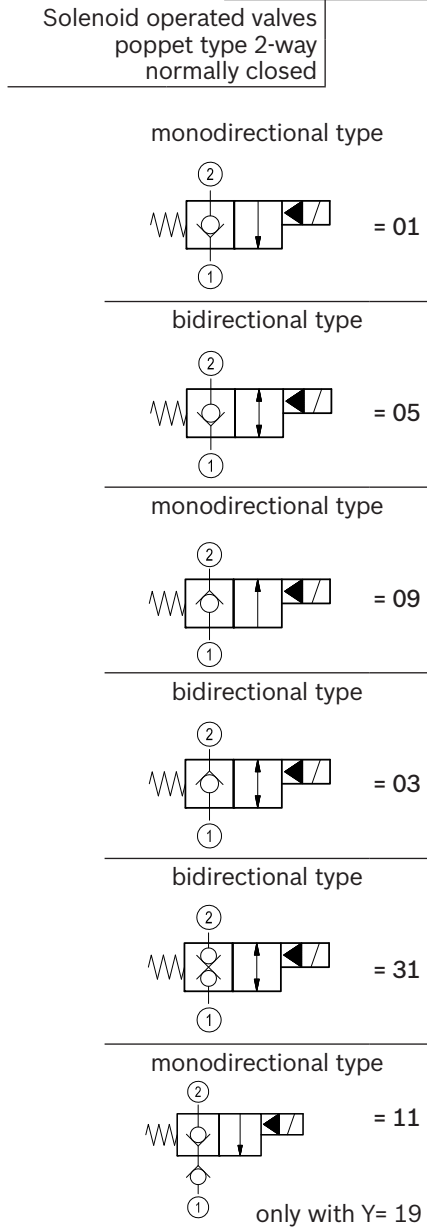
Solenoid operated valves poppet type 2-way normally closed

monodirectional type

2

1

= 01

bidirectional type

2

1

= 05

monodirectional type

2

1

= 09

bidirectional type

2

1

= 03

bidirectional type

2

1

= 31

monodirectional type

2

1

= 11

only with Y= 19